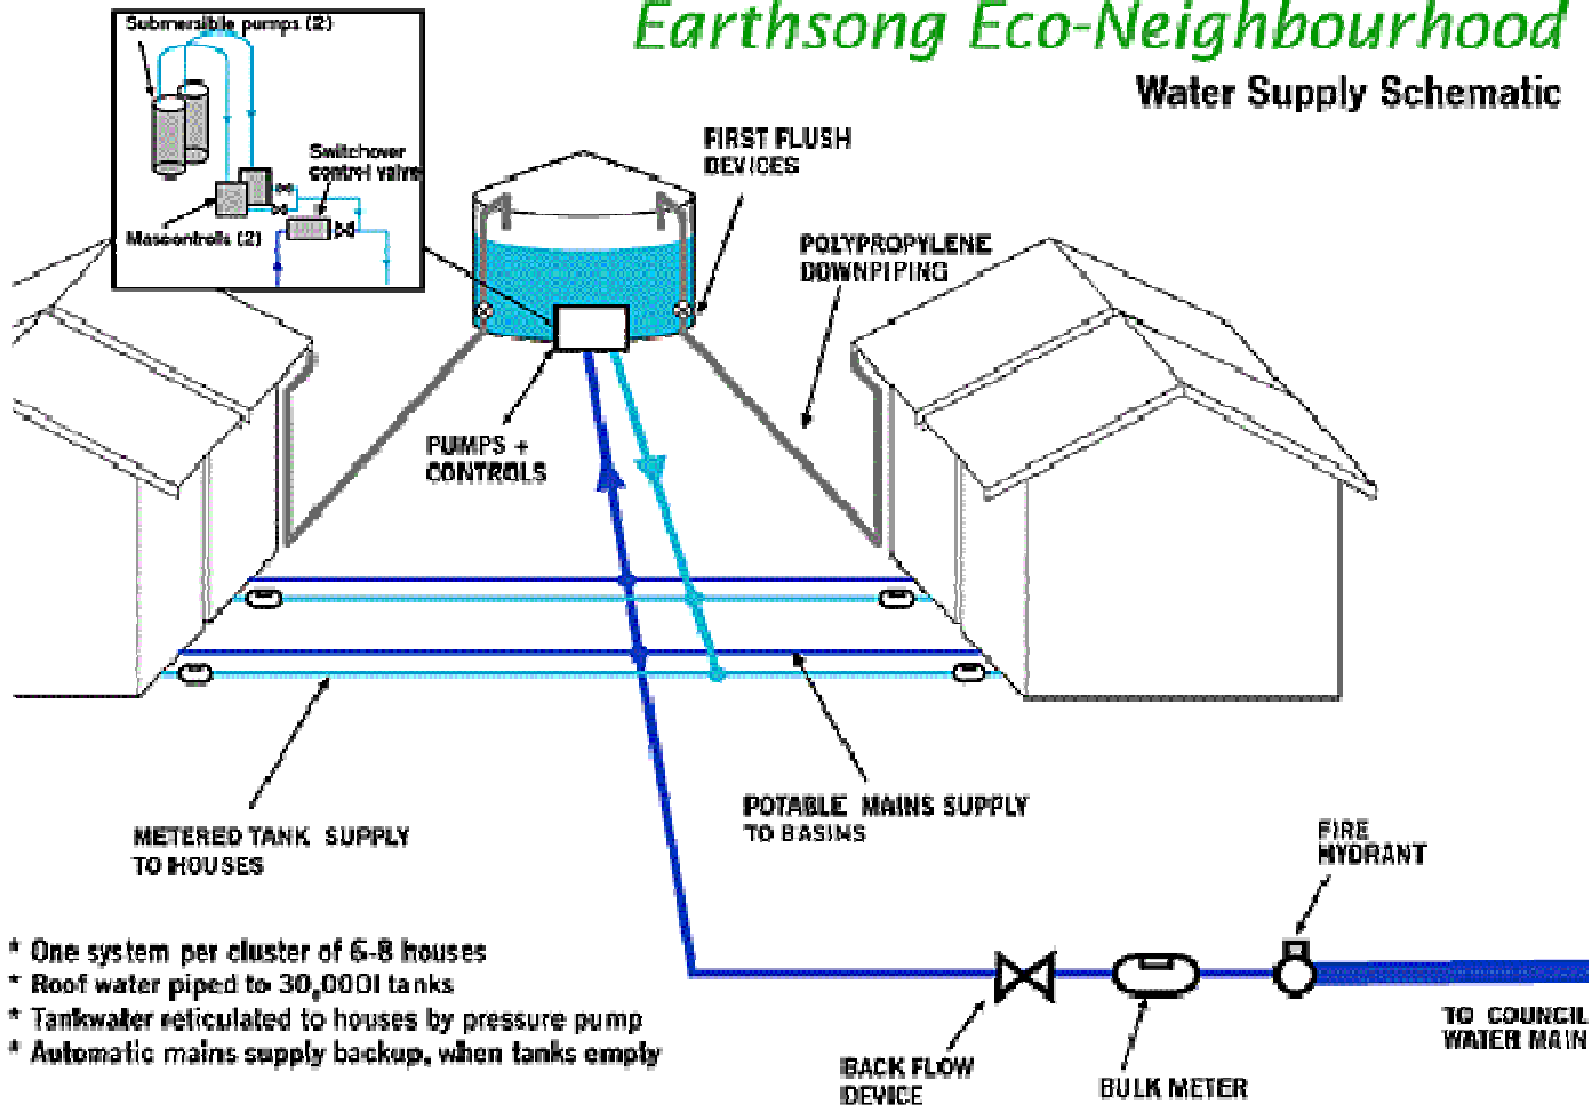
Earthsong Eco-Neighbourhood

Water Supply Schematic

Submersible pumps (2)

Switchover control valve

Masocontrols (2)

FIRST FLUSH DEVICES

POLYPROPYLENE DOWNPIPING

PUMPS + CONTROLS

METERED TANK SUPPLY TO HOUSES

POTABLE MAINS SUPPLY TO BASINS

FIRE HYDRANT

TO COUNCIL WATER MAIN

BACK FLOW DEVICE

BULK METER

* One system per cluster of 6-8 houses
* Roof water piped to 30,000l tanks
* Tankwater reticulated to houses by pressure pump
* Automatic mains supply backup, when tanks empty